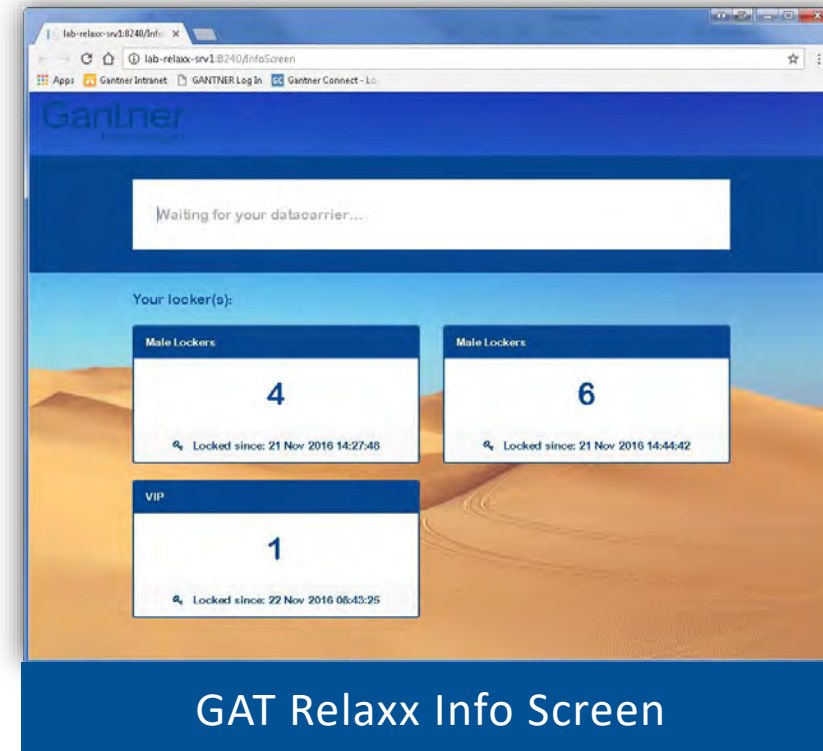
lab-relaxx-srv1:8240/Info ×

lab-relaxx-srv1:8240/InfoScreen

Apps Gantner Intranet GANTNER Log In Gantner Connect - Lo

Gantner
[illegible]

Waiting for your datacarrier...

Your locker(s):

Male Lockers

4

Locked since: 21 Nov 2016 14:27:48

Male Lockers

6

Locked since: 21 Nov 2016 14:44:42

VIP

1

Locked since: 22 Nov 2016 08:43:25

GAT Relaxx Info Screen